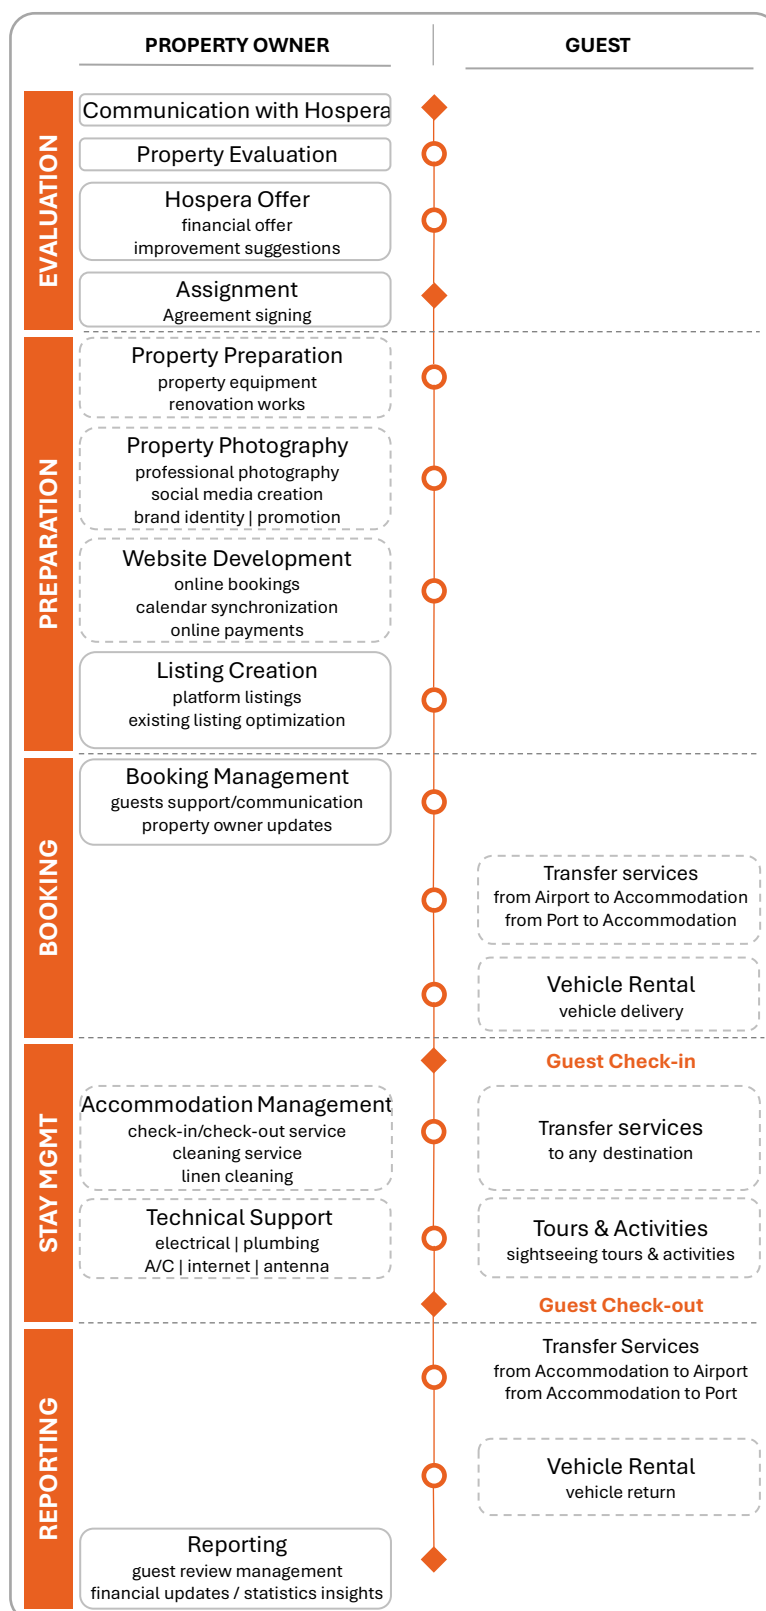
PROPERTY OWNER

GUEST

EVALUATION

Communication with Hospera

Property Evaluation

Hospera Offer
financial offer
improvement suggestions

Assignment
Agreement signing

PREPARATION

Property Preparation
property equipment
renovation works

Property Photography
professional photography
social media creation
brand identity | promotion

Website Development
online bookings
calendar synchronization
online payments

Listing Creation
platform listings
existing listing optimization

BOOKING

Booking Management
guests support/communication
property owner updates

Transfer services
from Airport to Accommodation
from Port to Accommodation

Vehicle Rental
vehicle delivery

STAY MGMT

Guest Check-in

Accommodation Management
check-in/check-out service
cleaning service
linen cleaning

Transfer services
to any destination

Technical Support
electrical | plumbing
A/C | internet | antenna

Tours & Activities
sightseeing tours & activities

Guest Check-out

REPORTING

Transfer Services
from Accommodation to Airport
from Accommodation to Port

Vehicle Rental
vehicle return

Reporting
guest review management
financial updates / statistics insights